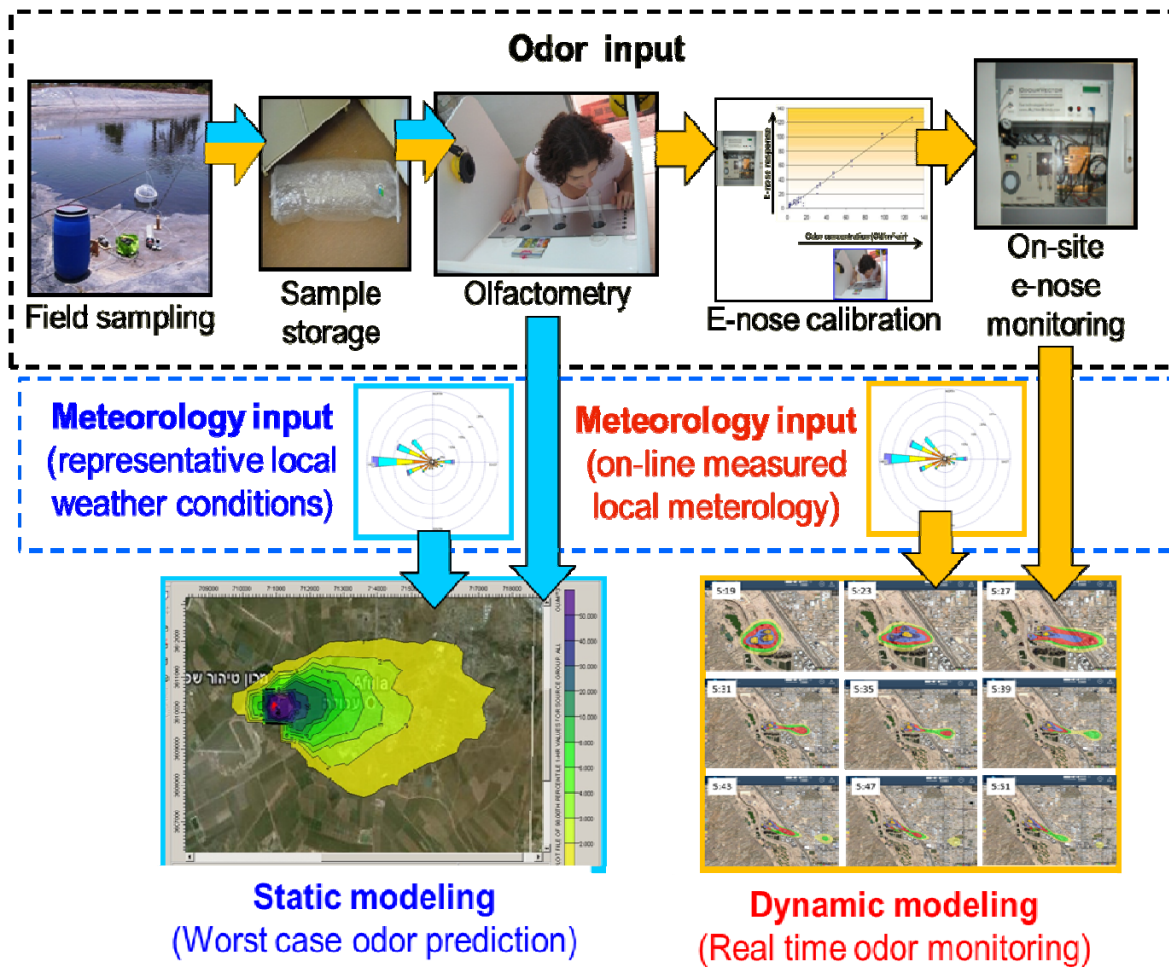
Odor input

Field sampling

Sample storage

Olfactometry

E-nose response

Odor concentration (OU/m³-air)

E-nose calibration

On-site e-nose monitoring

Meteorology input (representative local weather conditions)

Meteorology input (on-line measured local meterology)

Afula

5:19 5:23 5:27
5:31 5:35 5:39
5:43 5:47 5:51

Static modeling
(Worst case odor prediction)

Dynamic modeling
(Real time odor monitoring)